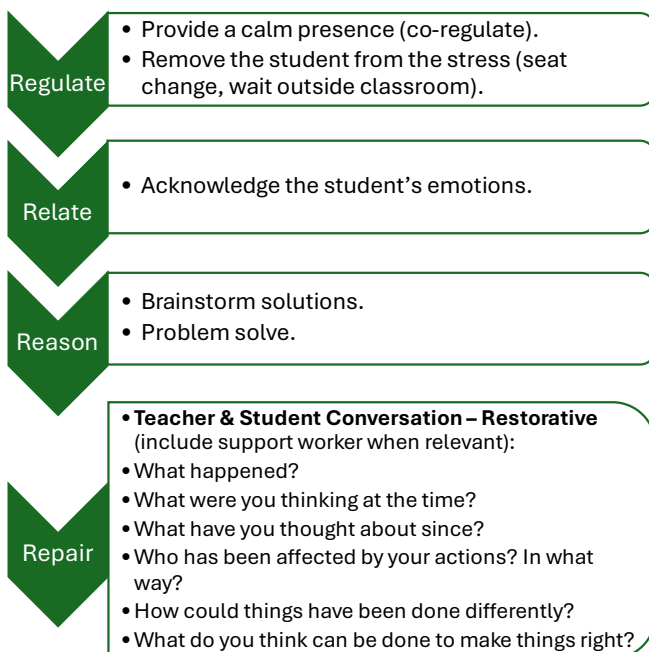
Regulate

• Provide a calm presence (co-regulate).
• Remove the student from the stress (seat change, wait outside classroom).

Relate

• Acknowledge the student’s emotions.

Reason

• Brainstorm solutions.
• Problem solve.

Repair

• **Teacher & Student Conversation – Restorative** (include support worker when relevant):
• What happened?
• What were you thinking at the time?
• What have you thought about since?
• Who has been affected by your actions? In what way?
• How could things have been done differently?
• What do you think can be done to make things right?